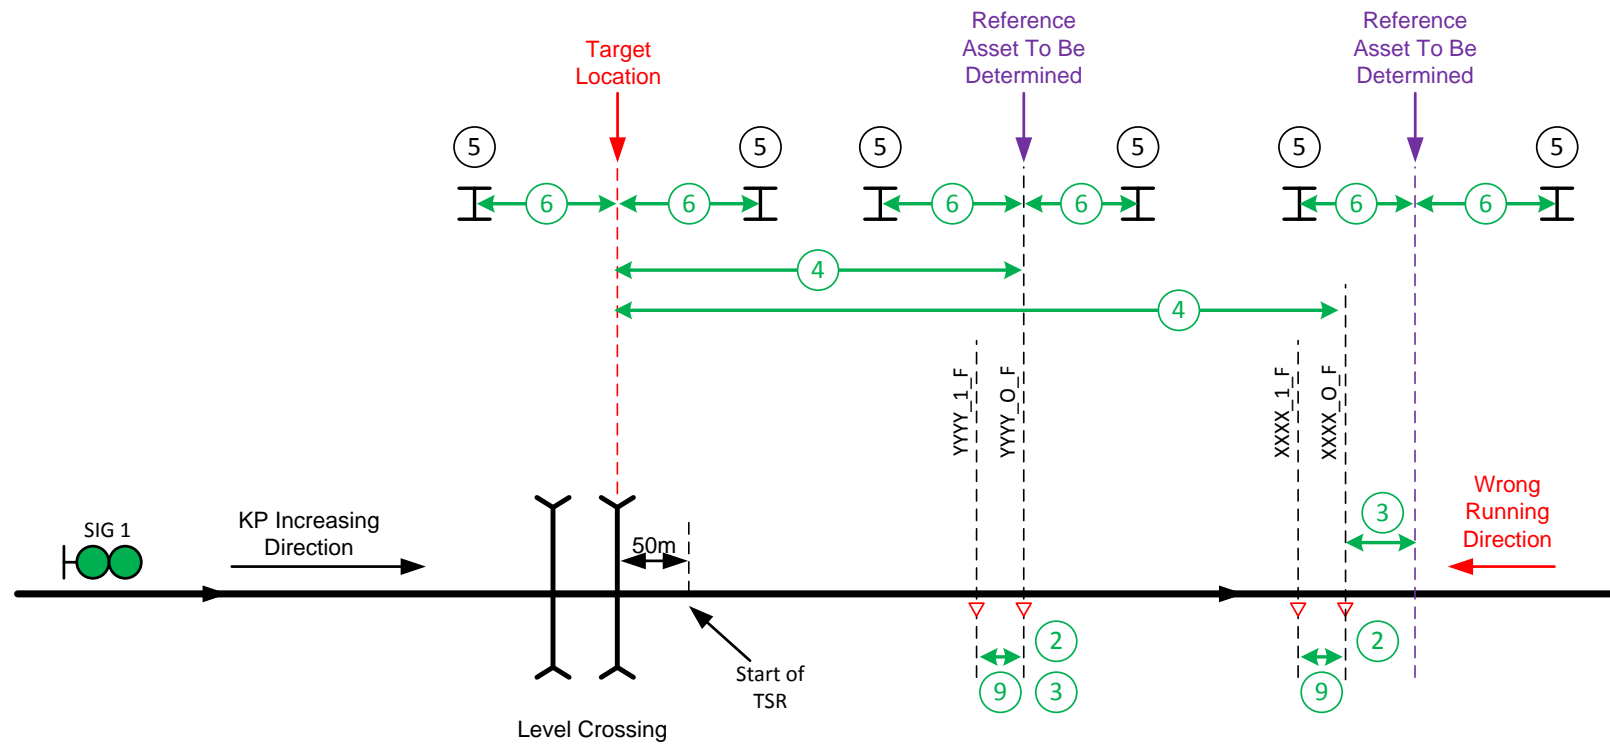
Target Location

Reference Asset To Be Determined

Reference Asset To Be Determined

5
5
5
5
5
5

6
6
6
6
6
6

4
4

YYYY_1_F
YYYY_O_F
XXXX_1_F
XXXX_O_F

3

Wrong Running Direction

SIG 1

KP Increasing Direction

50m

2
2

9
3
9

Start of TSR

Level Crossing